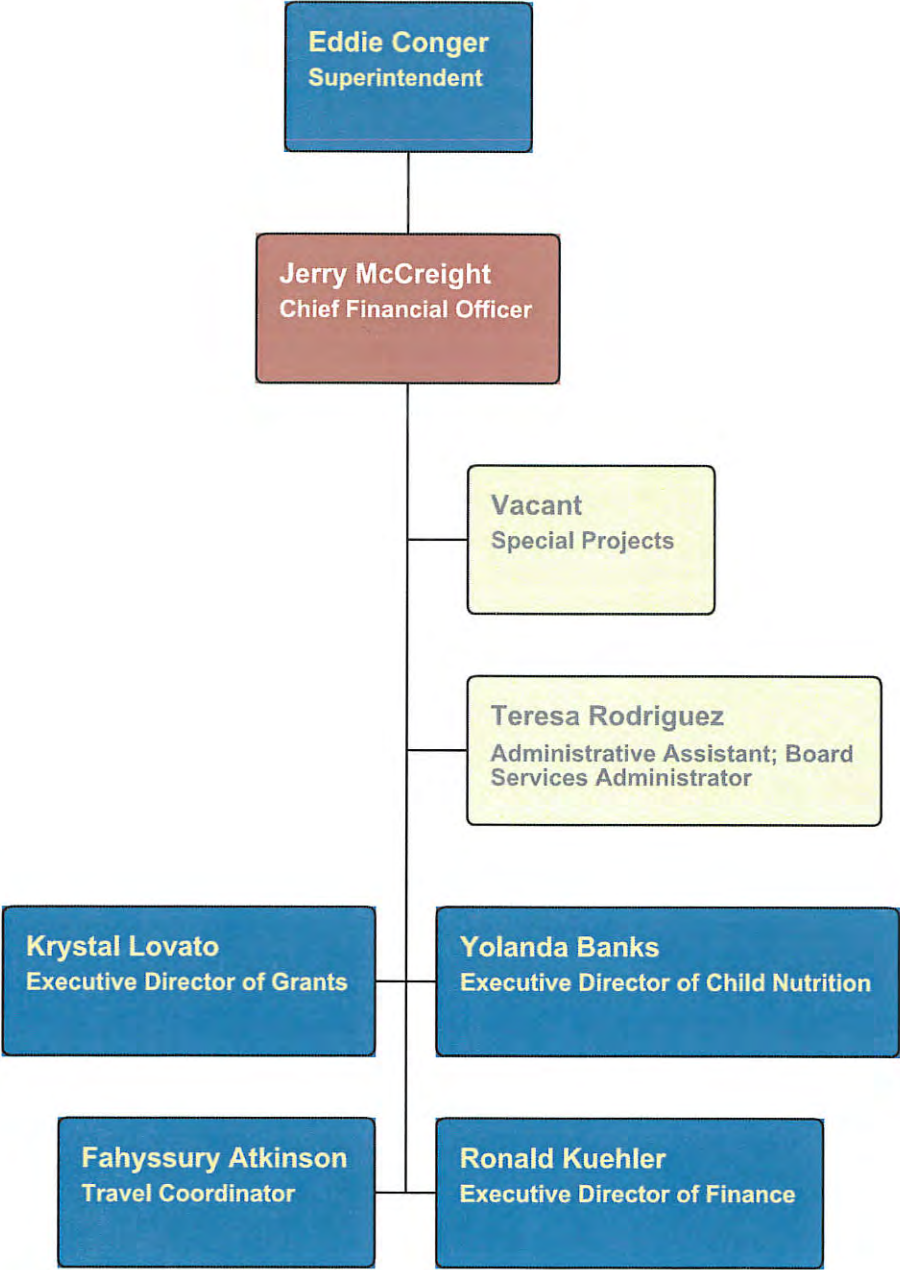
Eddie Conger
Superintendent

Jerry McCreight
Chief Financial Officer

Vacant
Special Projects

Teresa Rodriguez
Administrative Assistant; Board Services Administrator

Krystal Lovato
Executive Director of Grants

Yolanda Banks
Executive Director of Child Nutrition

Fahyssury Atkinson
Travel Coordinator

Ronald Kuehler
Executive Director of Finance